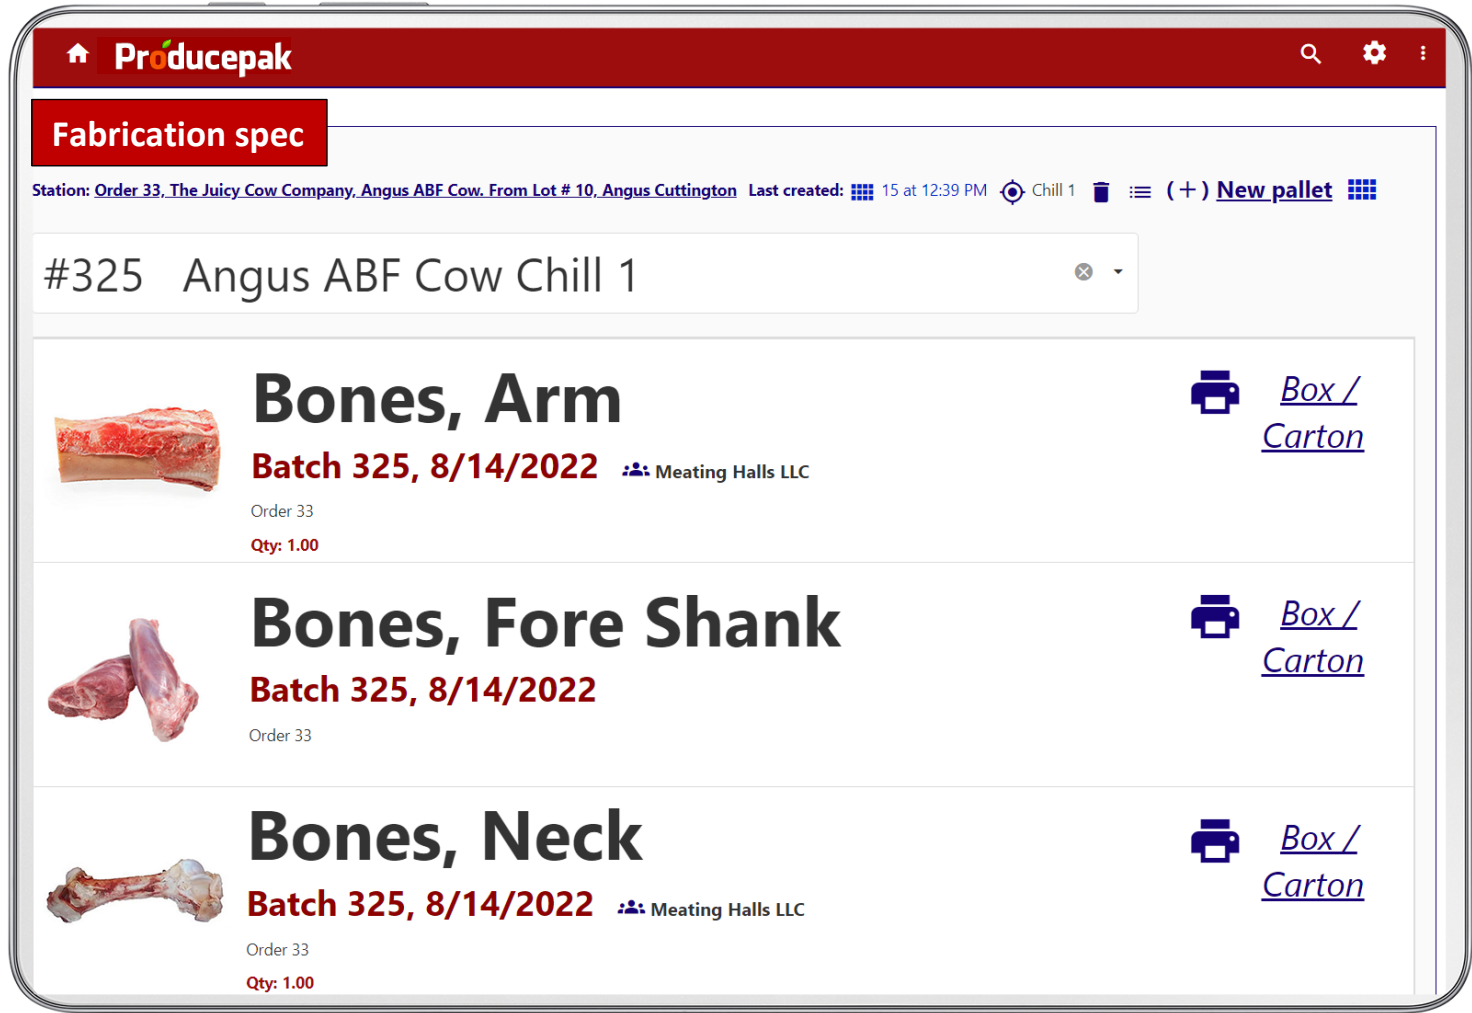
Producepak

Fabrication spec

Station: Order 33, The Juicy Cow Company, Angus ABF Cow. From Lot # 10, Angus Cuttington Last created: 15 at 12:39 PM Chill 1 (+) New pallet

#325 Angus ABF Cow Chill 1

Bones, Arm
Batch 325, 8/14/2022 Meating Halls LLC
Order 33
Qty: 1.00
Box / Carton

Bones, Fore Shank
Batch 325, 8/14/2022
Order 33
Box / Carton

Bones, Neck
Batch 325, 8/14/2022 Meating Halls LLC
Order 33
Qty: 1.00
Box / Carton